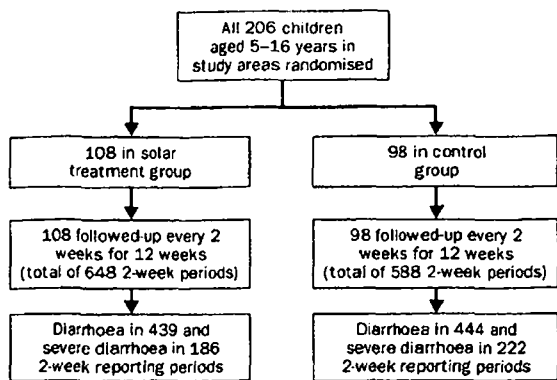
All 206 children aged 5–16 years in study areas randomised

108 in solar treatment group

98 in control group

108 followed-up every 2 weeks for 12 weeks (total of 648 2-week periods)

98 followed-up every 2 weeks for 12 weeks (total of 588 2-week periods)

Diarrhoea in 439 and severe diarrhoea in 186 2-week reporting periods

Diarrhoea in 444 and severe diarrhoea in 222 2-week reporting periods